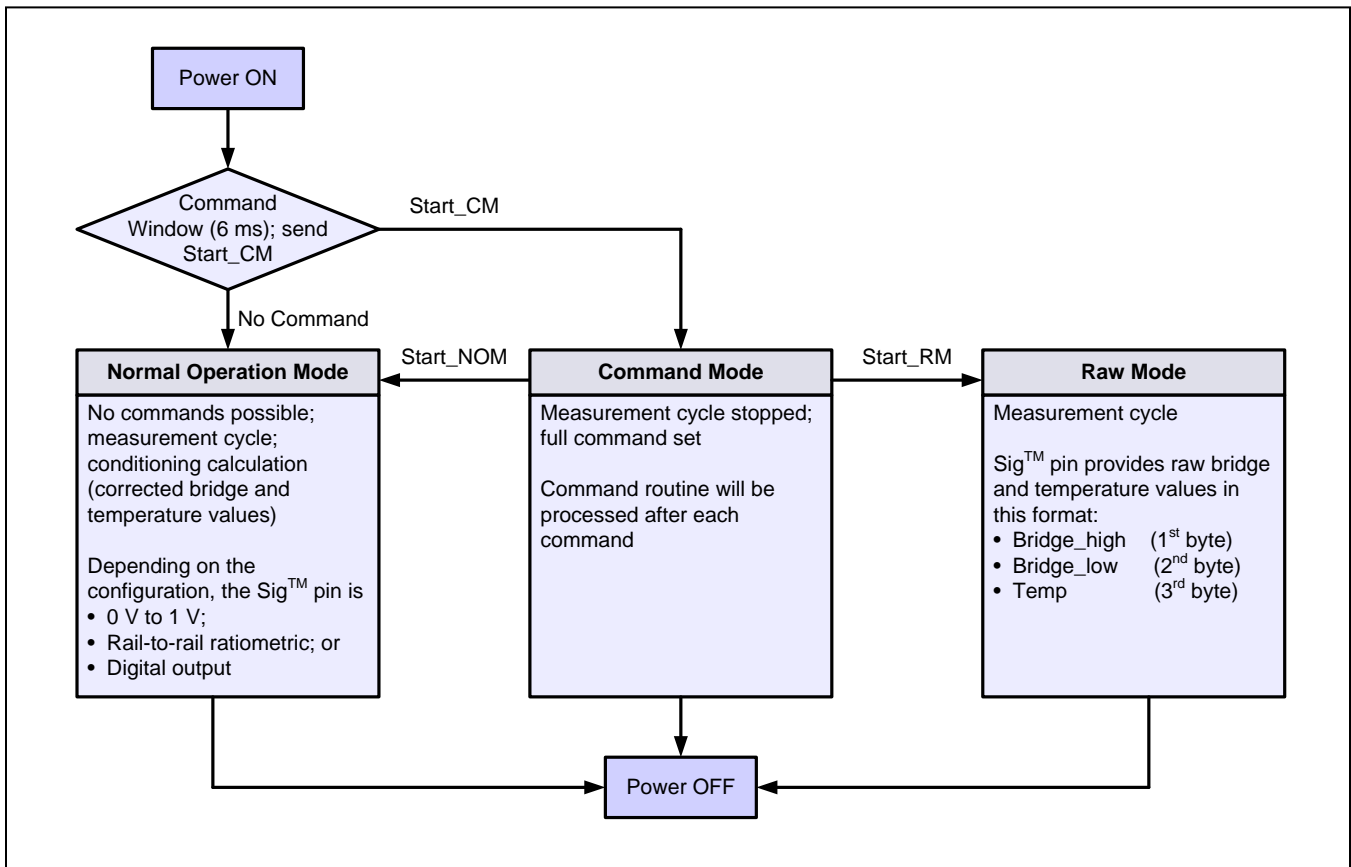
Power ON

Command Window (6 ms); send Start_CM

Start_CM

No Command

Start_NOM

Start_RM

Normal Operation Mode

No commands possible; measurement cycle; conditioning calculation (corrected bridge and temperature values)

Depending on the configuration, the Sig$^{TM}$ pin is
• 0 V to 1 V;
• Rail-to-rail ratiometric; or
• Digital output

Command Mode

Measurement cycle stopped; full command set

Command routine will be processed after each command

Raw Mode

Measurement cycle

Sig$^{TM}$ pin provides raw bridge and temperature values in this format:
• Bridge_high (1$^{st}$ byte)
• Bridge_low (2$^{nd}$ byte)
• Temp (3$^{rd}$ byte)

Power OFF